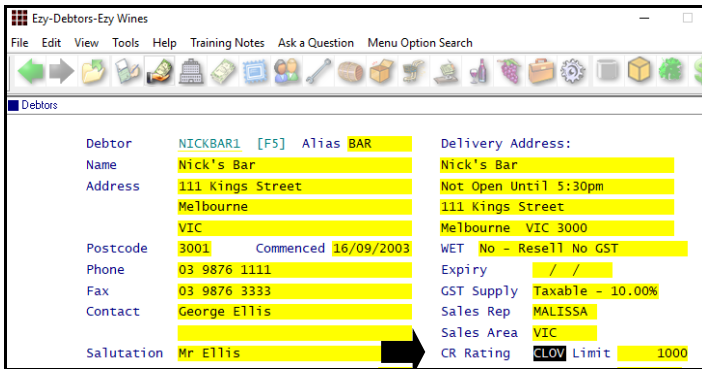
Ezy-Debtors-Ezy Wines

File Edit View Tools Help Training Notes Ask a Question Menu Option Search

Debtors

Debtor NICKBAR1 [F5] Alias BAR
Name Nick's Bar
Address 111 Kings Street
Melbourne
VIC
Postcode 3001 Commenced 16/09/2003
Phone 03 9876 1111
Fax 03 9876 3333
Contact George Ellis
Salutation Mr Ellis

Delivery Address:
Nick's Bar
Not Open Until 5:30pm
111 Kings Street
Melbourne VIC 3000
WET No - Resell No GST
Expiry / /
GST Supply Taxable - 10.00%
Sales Rep MALISSA
Sales Area VIC
CR Rating CLOV Limit 1000